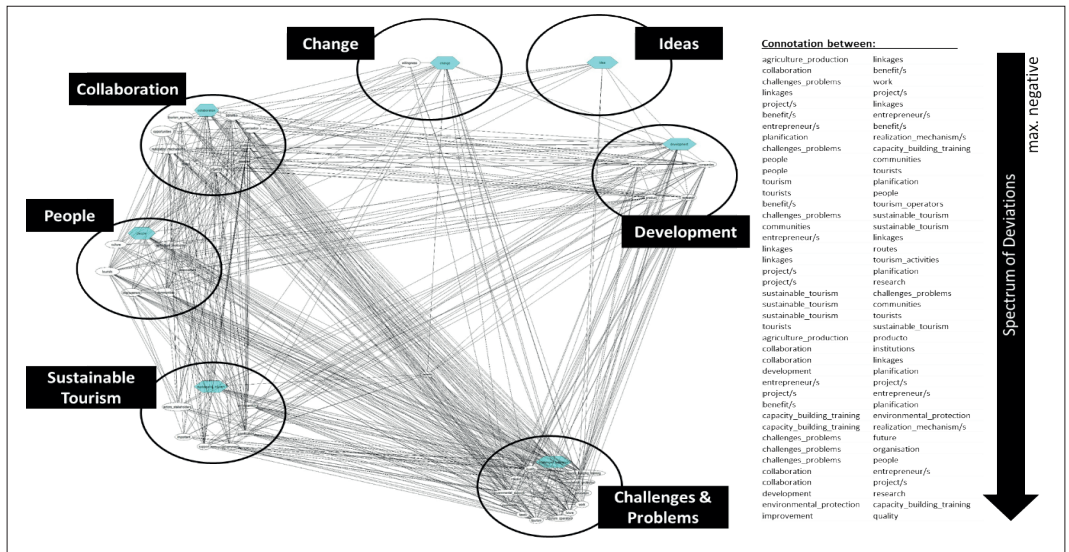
Change

Ideas

Collaboration

People

Development

Sustainable Tourism

Challenges & Problems

Connotation between:

| | |
|---|---|
| agriculture_production | linkages |
| collaboration | benefit/s |
| challenges_problems | work |
| linkages | project/s |
| project/s | linkages |
| benefit/s | entrepreneur/s |
| entrepreneur/s | benefit/s |
| planification | realization_mechanism/s |
| challenges_problems | capacity_building_training |
| people | communities |
| people | tourists |
| tourism | planification |
| tourists | people |
| benefit/s | tourism_operators |
| challenges_problems | sustainable_tourism |
| communities | sustainable_tourism |
| entrepreneur/s | linkages |
| linkages | routes |
| linkages | tourism_activities |
| project/s | planification |
| project/s | research |
| sustainable_tourism | challenges_problems |
| sustainable_tourism | communities |
| sustainable_tourism | tourists |
| tourists | sustainable_tourism |
| agriculture_production | producto |
| collaboration | institutions |
| collaboration | linkages |
| development | planification |
| entrepreneur/s | project/s |
| project/s | entrepreneur/s |
| benefit/s | planification |
| capacity_building_training | environmental_protection |
| capacity_building_training | realization_mechanism/s |
| challenges_problems | future |
| challenges_problems | organisation |
| challenges_problems | people |
| collaboration | entrepreneur/s |
| collaboration | project/s |
| development | research |
| environmental_protection | capacity_building_training |
| improvement | quality |

max. negative

Spectrum of Deviations